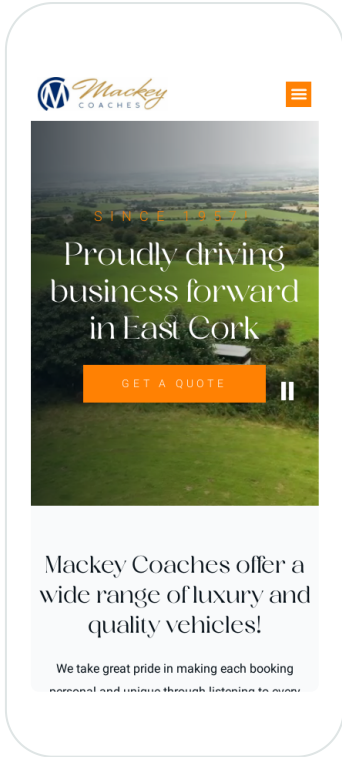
M Mackey COACHES

SINCE 19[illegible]

Proudly driving business forward in East Cork

GET A QUOTE

Mackey Coaches offer a wide range of luxury and quality vehicles!

We take great pride in making each booking personal and unique through listening to every